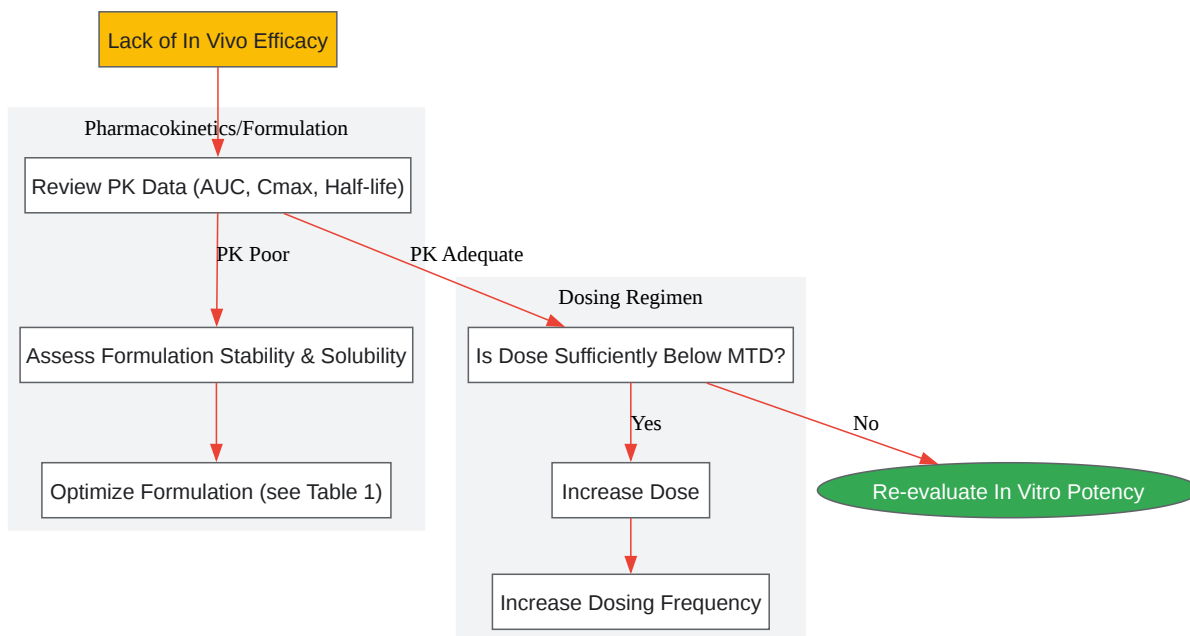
Lack of In Vivo Efficacy

Pharmacokinetics/Formulation

Review PK Data (AUC, Cmax, Half-life)

PK Poor

PK Adequate

Assess Formulation Stability & Solubility

Optimize Formulation (see Table 1)

Dosing Regimen

Is Dose Sufficiently Below MTD?

Yes

No

Increase Dose

Re-evaluate In Vitro Potency

Increase Dosing Frequency